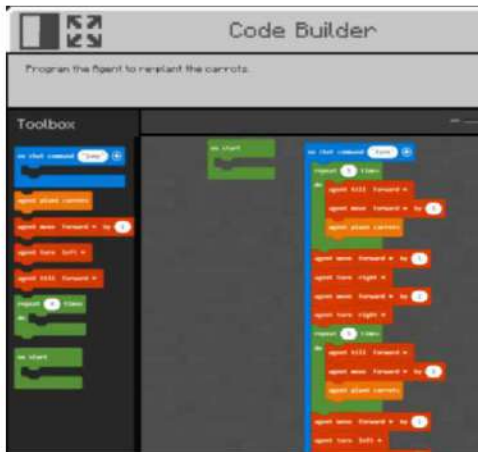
Code Builder

Program the Agent to replant the carrots.

Toolbox

on chat command "jump"

agent place carrots

agent move forward by 1

agent turn left

agent till forward

repeat 4 times
do

on start

on start

on chat command "farm"
repeat 5 times
do
agent till forward
agent move forward by 1
agent place carrots

agent move forward by 1
agent turn right
agent move forward by 1
agent turn right
repeat 5 times
do
agent till forward
agent move forward by 1
agent place carrots

agent move forward by 1
agent turn left